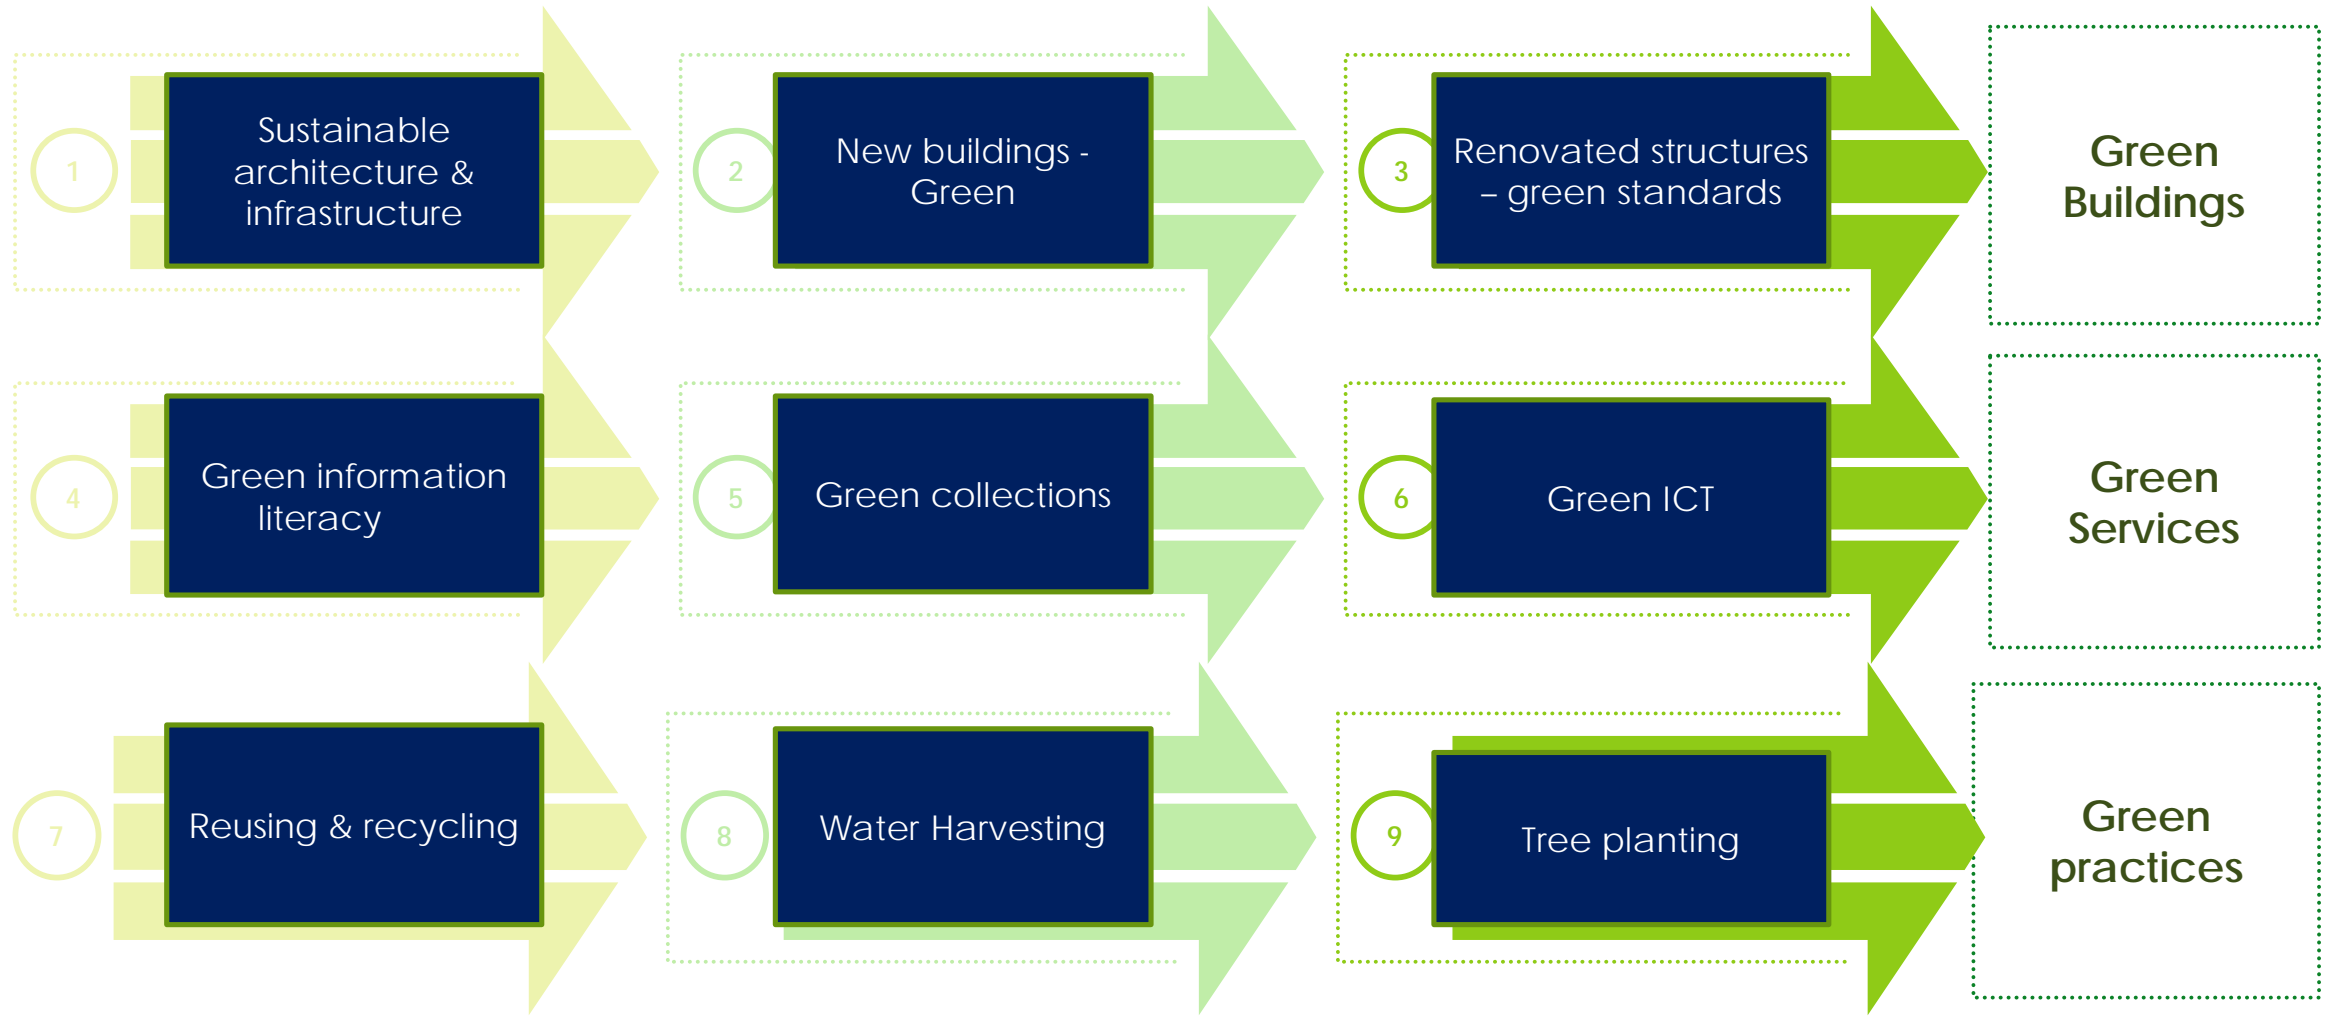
1
Sustainable architecture & infrastructure

2
New buildings - Green

3
Renovated structures – green standards

Green Buildings

4
Green information literacy

5
Green collections

6
Green ICT

Green Services

7
Reusing & recycling

8
Water Harvesting

9
Tree planting

Green practices